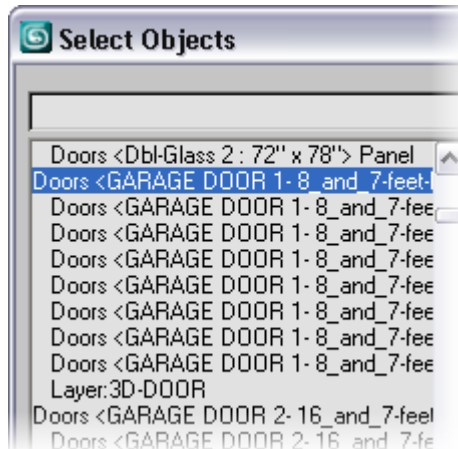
Select Objects

Doors <Dbl-Glass 2 : 72" x 78"> Panel
Doors <GARAGE DOOR 1- 8_and_7-feet-
Doors <GARAGE DOOR 1- 8_and_7-fee
Doors <GARAGE DOOR 1- 8_and_7-fee
Doors <GARAGE DOOR 1- 8_and_7-fee
Doors <GARAGE DOOR 1- 8_and_7-fee
Doors <GARAGE DOOR 1- 8_and_7-fee
Doors <GARAGE DOOR 1- 8_and_7-fee
Doors <GARAGE DOOR 1- 8_and_7-fee
Layer:3D-DOOR
Doors <GARAGE DOOR 2- 16_and_7-feet
Doors <GARAGE DOOR 2- 16_and_7-fe